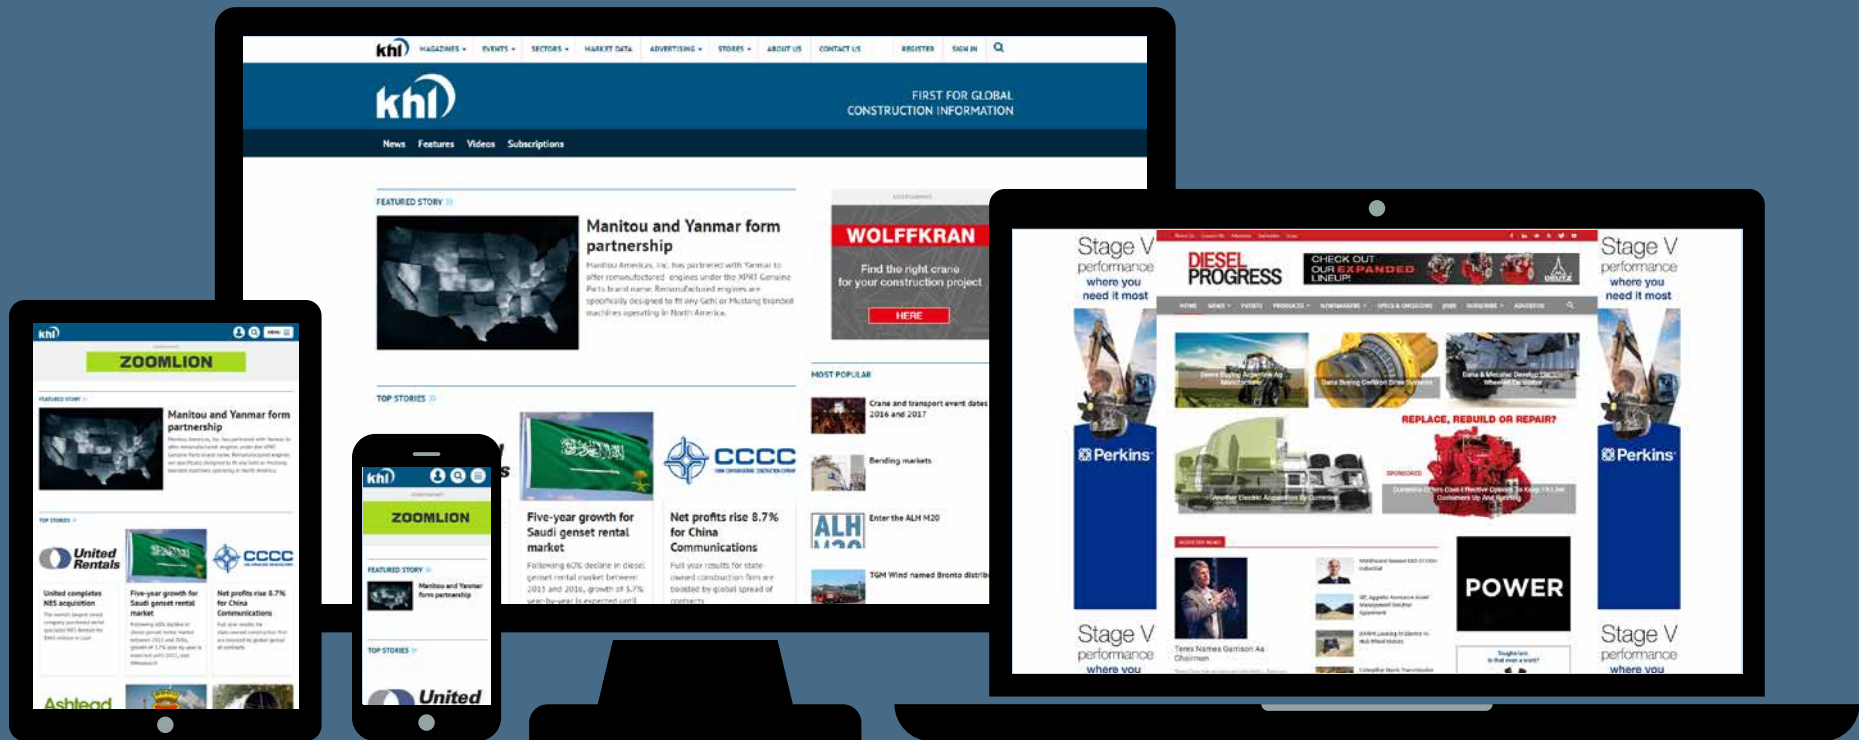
khl MAGAZINES EVENTS SECTORS MARKET DATA ADVERTISING STORES ABOUT US CONTACT US REGISTER SIGN IN

khl

FIRST FOR GLOBAL CONSTRUCTION INFORMATION

News Features Videos Subscriptions

FEATURED STORY

Manitou and Yanmar form partnership

Manitou Americas, Inc. has partnered with Yanmar to offer remanufactured engines under the XPRT Genuine Parts brand name. Remanufactured engines are specifically designed to fit any Gehl or Mustang branded machines operating in North America.

WOLFFKRAN

Find the right crane for your construction project

HERE

MOST POPULAR

Crane and transport event dates 2016 and 2017

Bending markets

Enter the ALH M20

TGM Wind named Bronto distrib

TOP STORIES

CCCC

Five-year growth for Saudi genset rental market

Following 60% decline in diesel genset rental market between 2011 and 2016, growth of 5.7% year-by-year is expected until

Net profits rise 8.7% for China Communications

Full year results for state-owned construction firm are boosted by global spread of contracts

khl

ZOOMLION

FEATURED STORY

Manitou and Yanmar form partnership

TOP STORIES

United Rentals

United completes NES acquisition

Five-year growth for Saudi genset rental market

Net profits rise 8.7% for China Communications

Ashtead

khl

ZOOMLION

FEATURED STORY

Manitou and Yanmar form partnership

TOP STORIES

United

Stage V performance where you need it most

Perkins

Stage V performance where you

DIESEL PROGRESS

CHECK OUT OUR EXPANDED LINEUP!

REPLACE, REBUILD OR REPAIR?

POWER

Terex Names Garrison As Chairman

Stage V performance where you need it most

Perkins

Stage V performance where you